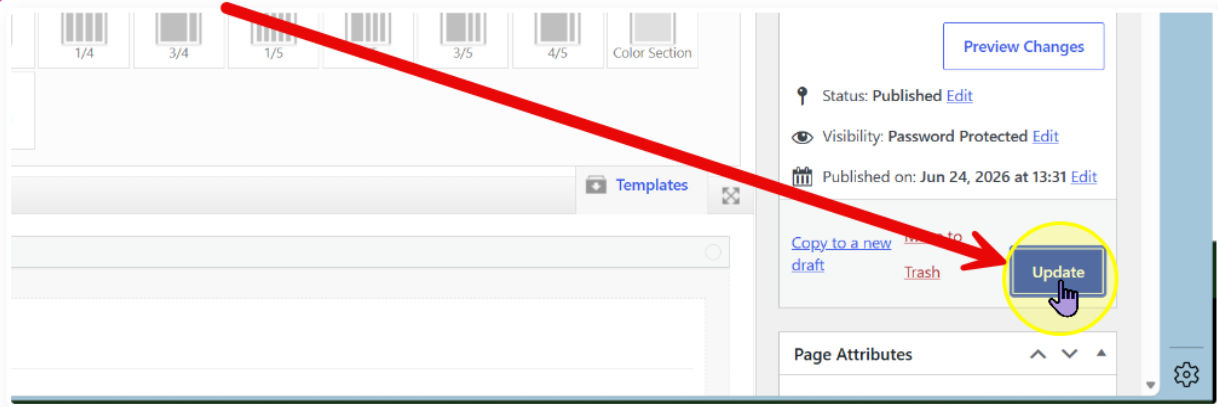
1/4
3/4
1/5
3/5
4/5
Color Section

Preview Changes

Status: Published Edit

Visibility: Password Protected Edit

Published on: Jun 24, 2026 at 13:31 Edit

Templates

Copy to a new draft

Move to Trash

Update

Page Attributes